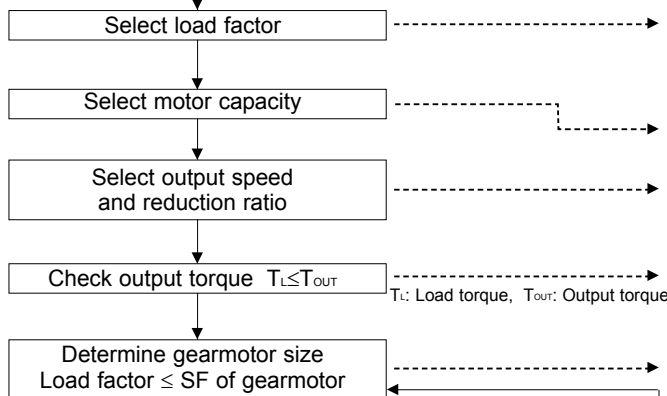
Select load factor

Select motor capacity

Select output speed and reduction ratio

Check output torque $T_L \leq T_{OUT}$

$T_L$: Load torque, $T_{OUT}$: Output torque

Determine gearmotor size
Load factor ≤ SF of gearmotor